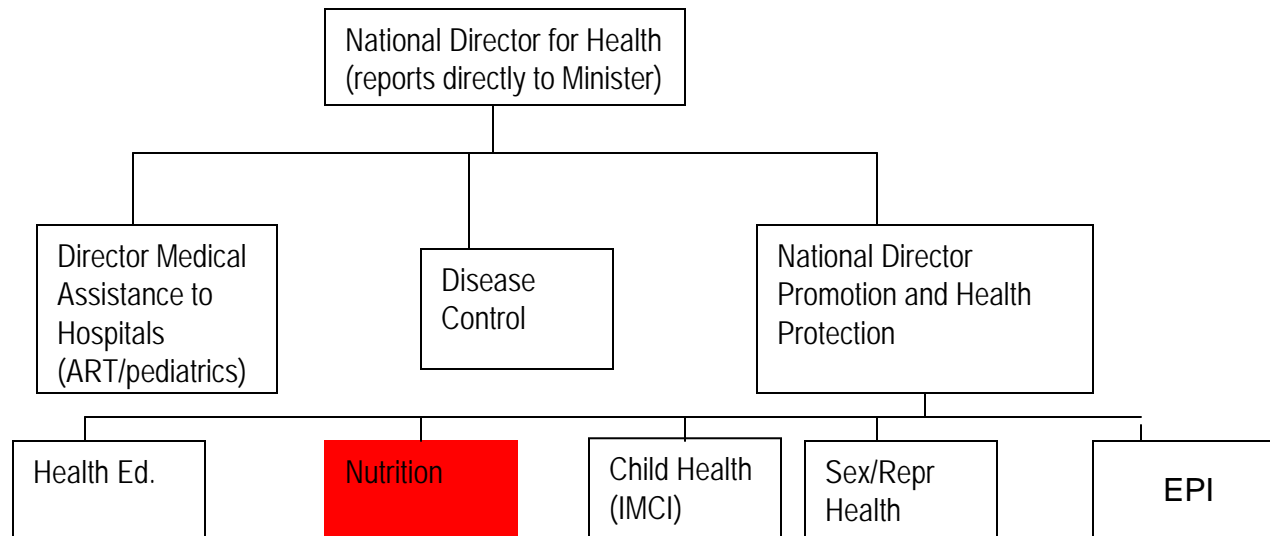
National Director for Health
(reports directly to Minister)

Director Medical Assistance to Hospitals (ART/pediatrics)

Disease Control

National Director Promotion and Health Protection

Health Ed.

Nutrition

Child Health (IMCI)

Sex/Repr Health

EPI